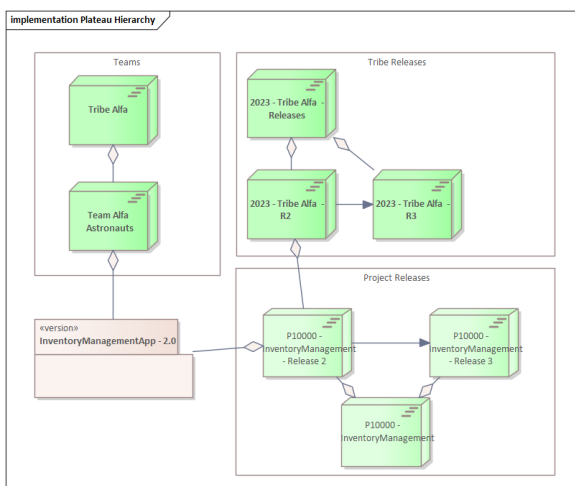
implementation Plateau Hierarchy

Teams

Tribe Alfa

Team Alfa Astronauts

Tribe Releases

2023 - Tribe Alfa - Releases

2023 - Tribe Alfa - R2

2023 - Tribe Alfa - R3

Project Releases

«version»
InventoryManagementApp - 2.0

P10000 - InventoryManagement - Release 2

P10000 - InventoryManagement - Release 3

P10000 - InventoryManagement